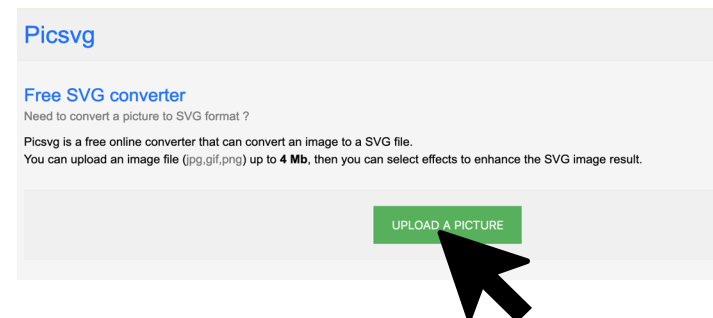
Picsvg

Free SVG converter

Need to convert a picture to SVG format ?

Picsvg is a free online converter that can convert an image to a SVG file.
You can upload an image file (jpg,gif,png) up to **4 Mb**, then you can select effects to enhance the SVG image result.

UPLOAD A PICTURE